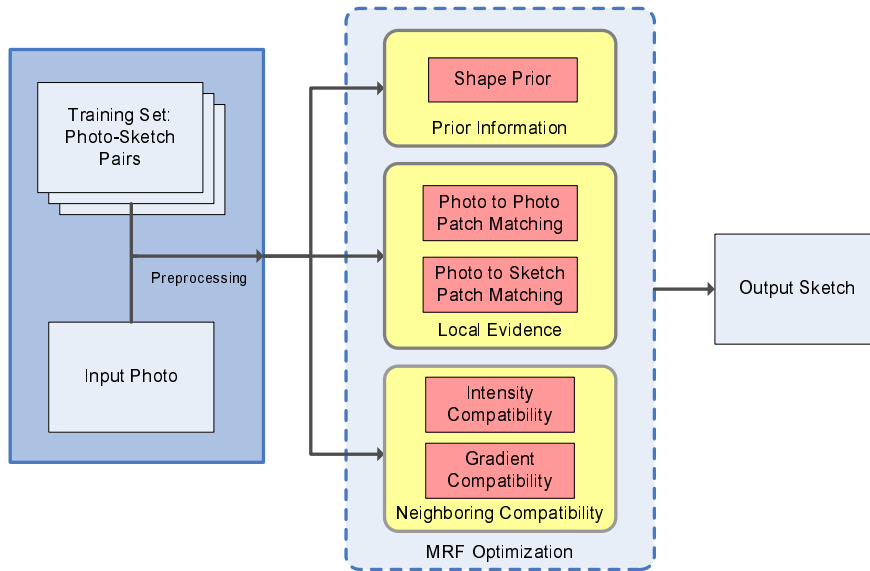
Training Set: Photo-Sketch Pairs

Preprocessing

Input Photo

Shape Prior

Prior Information

Photo to Photo Patch Matching

Photo to Sketch Patch Matching

Local Evidence

Intensity Compatibility

Gradient Compatibility

Neighboring Compatibility

MRF Optimization

Output Sketch